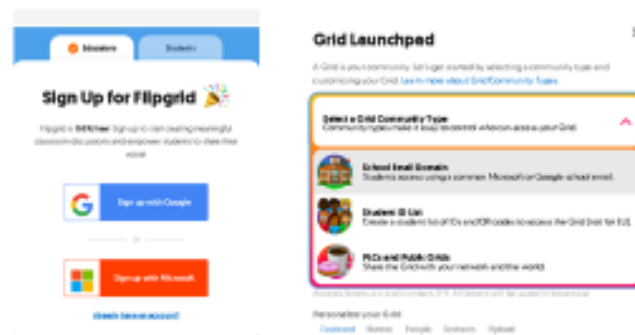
Educators

Students

Sign Up for Flipgrid

Flipgrid is FREE! Sign up to start creating meaningful classroom discussions and empower students to share their voice!

Sign up with Google

or

Sign up with Microsoft

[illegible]

Grid Launchpad

A Grid is your community. Let's get started by selecting a community type and customizing your Grid. Learn more about Grid Community Types.

Select a Grid Community Type
Community types make it easy to control who can access your Grid.

School Email Domain
Students access using a common Microsoft or Google school email.

Student ID List
Create a student list of IDs and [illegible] to access the Grid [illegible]

PLC and Public Grids
Share the Grid with your network and the world.

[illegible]

Personalize your Grid

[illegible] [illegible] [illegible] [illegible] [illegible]